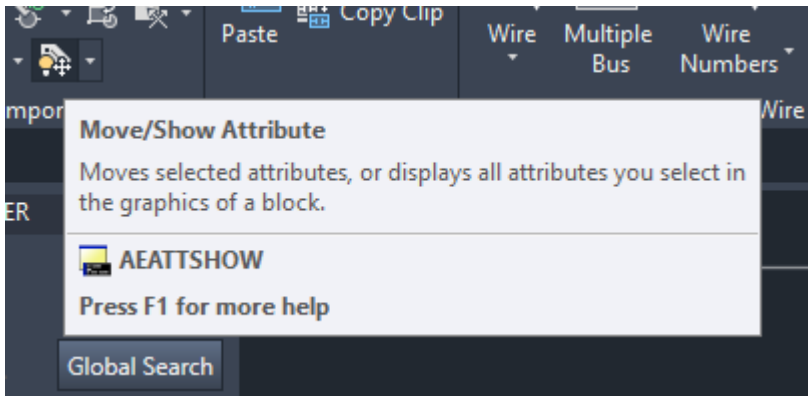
Paste

Copy Clip

Wire

Multiple Bus

Wire Numbers

mpor

Wire

Move/Show Attribute

Moves selected attributes, or displays all attributes you select in the graphics of a block.

ER

AEATTSHOW

Press F1 for more help

Global Search